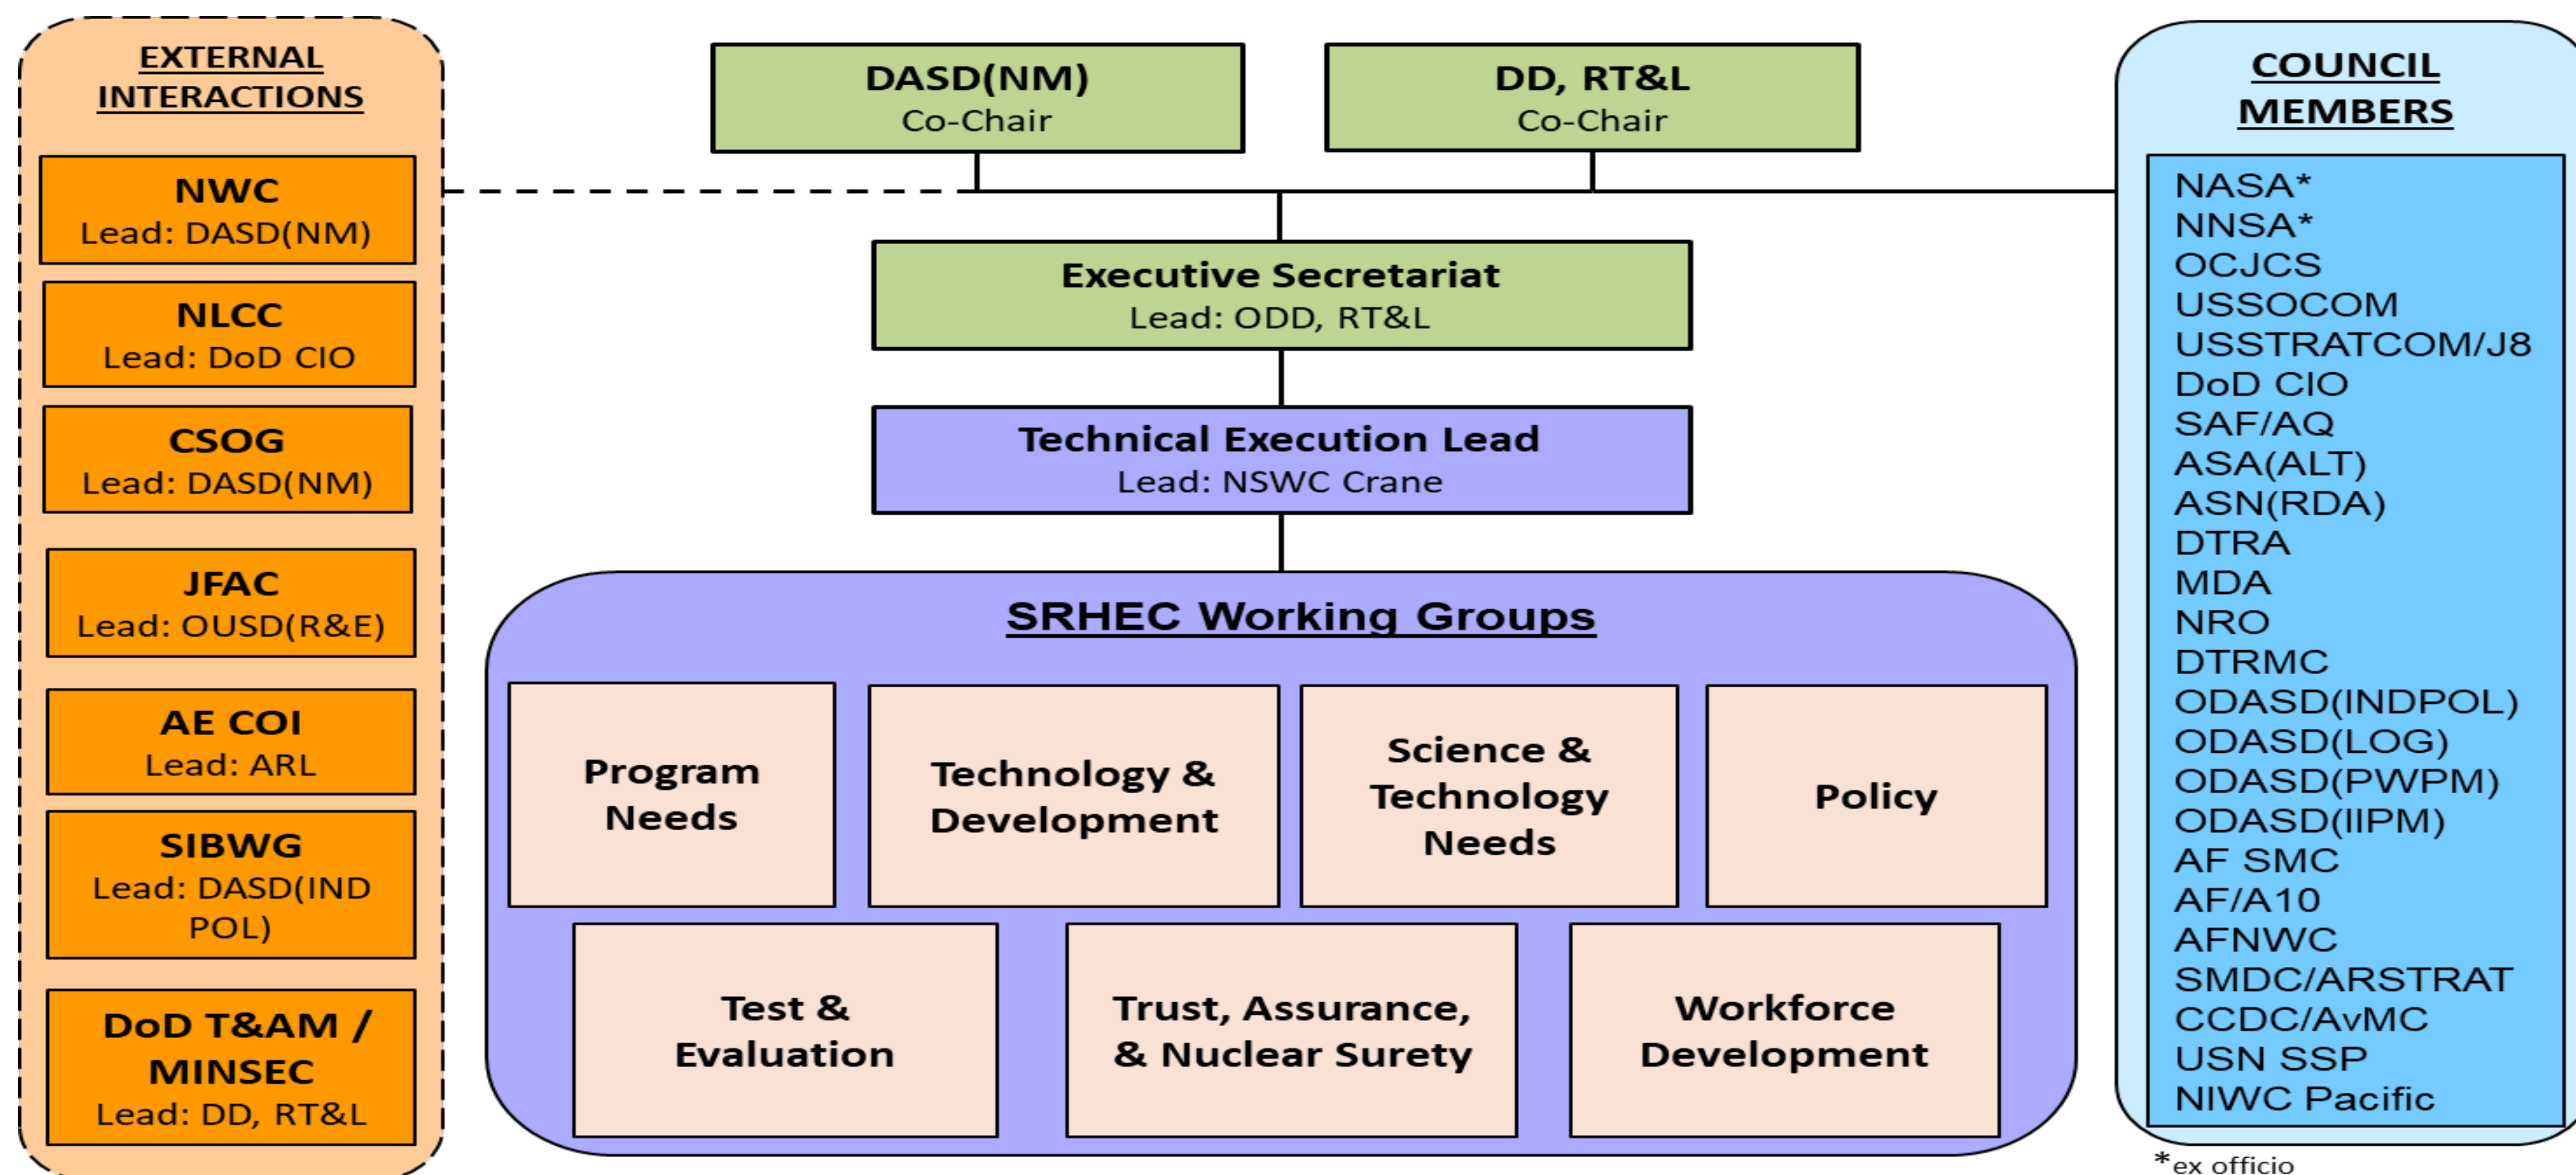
EXTERNAL INTERACTIONS

NWC
Lead: DASD(NM)

NLCC
Lead: DoD CIO

CSOG
Lead: DASD(NM)

JFAC
Lead: OUSD(R&E)

AE COI
Lead: ARL

SIBWG
Lead: DASD(IND POL)

DoD T&AM / MINSEC
Lead: DD, RT&L

DASD(NM)
Co-Chair

DD, RT&L
Co-Chair

Executive Secretariat
Lead: ODD, RT&L

Technical Execution Lead
Lead: NSWC Crane

SRHEC Working Groups

Program Needs

Technology & Development

Science & Technology Needs

Policy

Test & Evaluation

Trust, Assurance, & Nuclear Surety

Workforce Development

COUNCIL MEMBERS

NASA*
NNSA*
OCJCS
USSOCOM
USSTRATCOM/J8
DoD CIO
SAF/AQ
ASA(ALT)
ASN(RDA)
DTRA
MDA
NRO
DTRMC
ODASD(INDPOL)
ODASD(LOG)
ODASD(PWPM)
ODASD(IIPM)
AF SMC
AF/A10
AFNWC
SMDC/ARSTRAT
CCDC/AvMC
USN SSP
NIWC Pacific

*ex officio